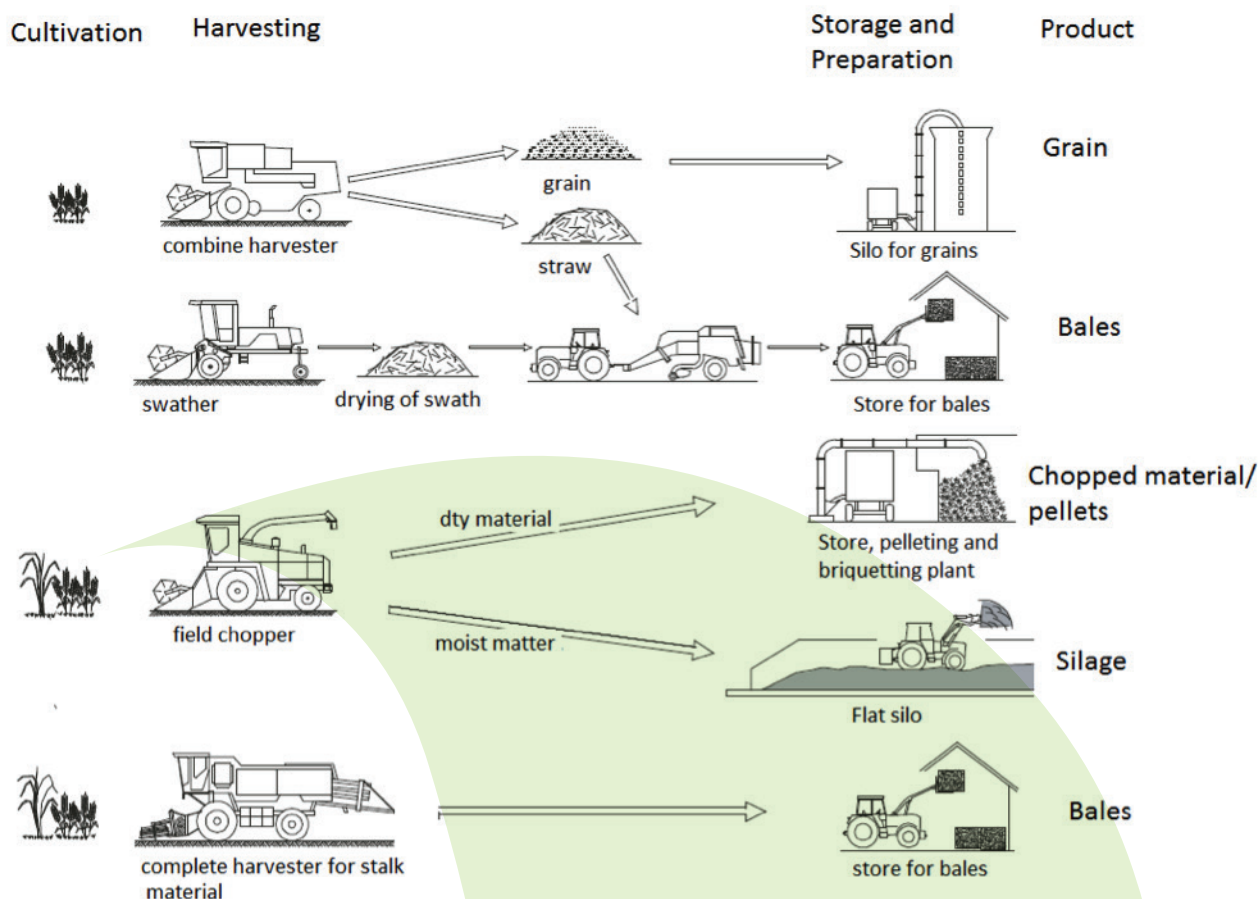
Cultivation Harvesting Storage and Preparation Product

grain

straw

combine harvester

Silo for grains

Grain

swather

drying of swath

Store for bales

Bales

dty material

Store, pelleting and briquetting plant

Chopped material/ pellets

field chopper

moist matter

Flat silo

Silage

complete harvester for stalk material

store for bales

Bales